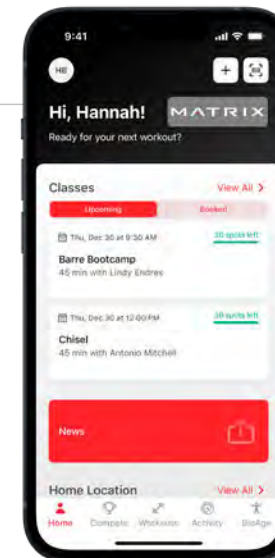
9:41

HE

+

Hi, Hannah!

MATRIX

Ready for your next workout?

Classes

View All >

Upcoming

Booked

Thu, Dec 30 at 9:30 AM

30 spots left

Barre Bootcamp

45 min with Lindy Endres

Thu, Dec 30 at 12:00 PM

30 spots left

Chisel

45 min with Antonio Mitchell

News

Home Location

View All >

Home

Compete

Workouts

Activity

BioAge